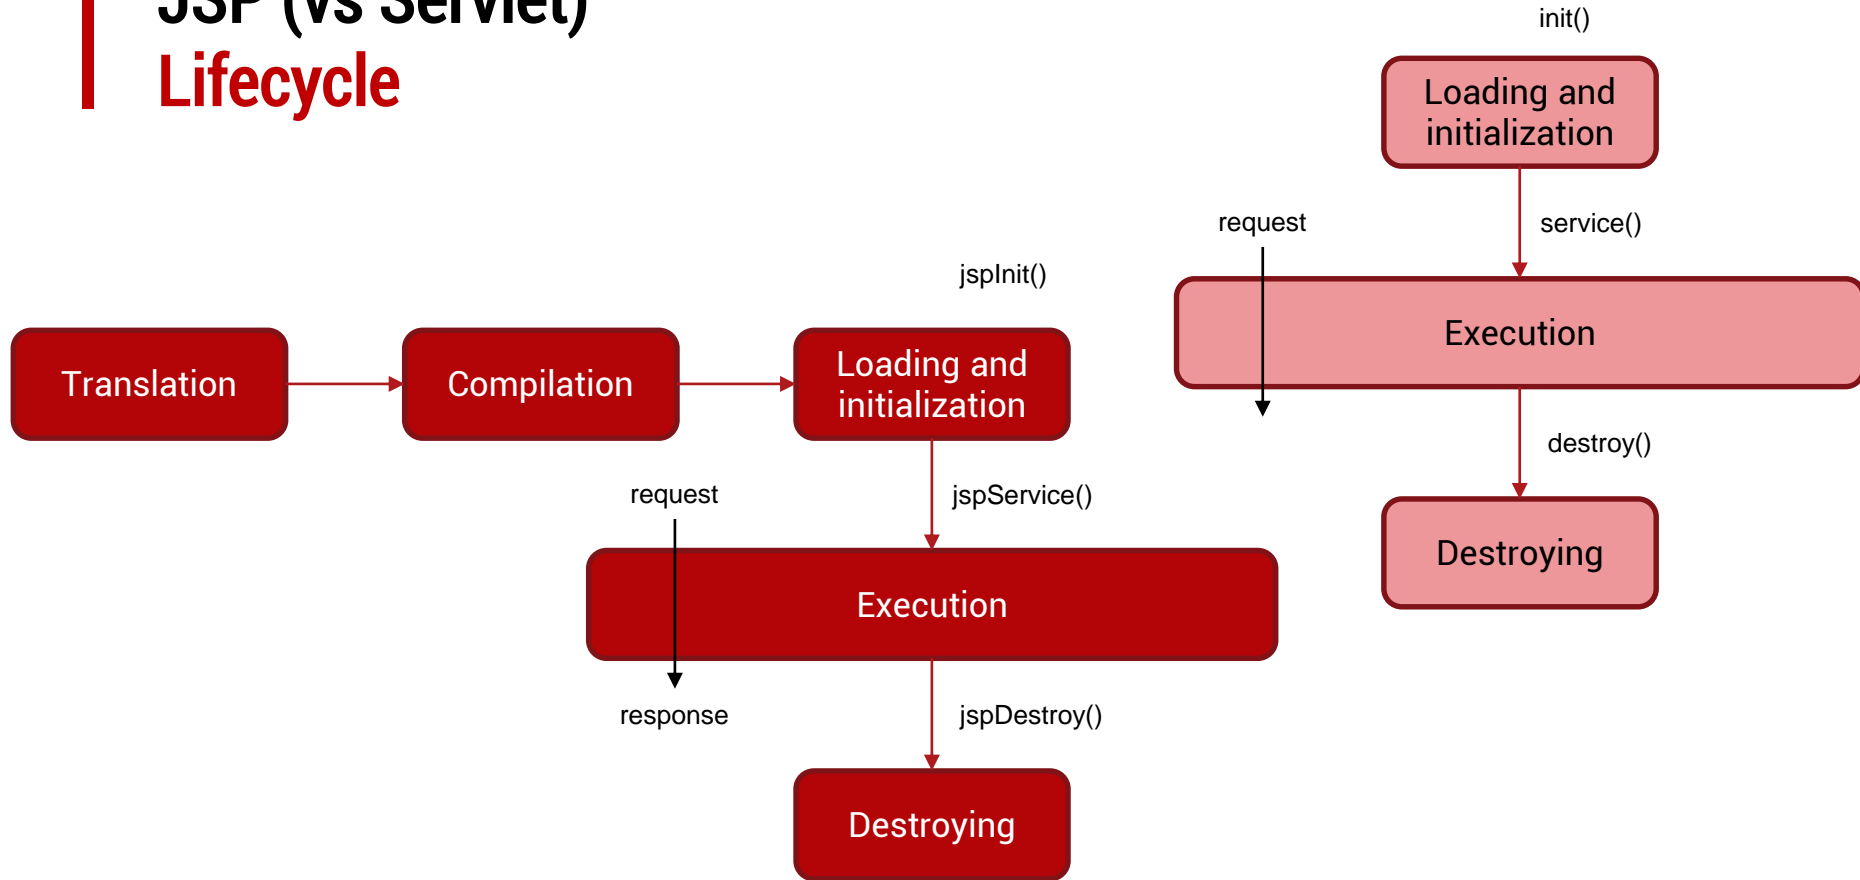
JSP (vs Servlet)
Lifecycle

init()

Loading and initialization

request

service()

Execution

destroy()

Destroying

jspInit()

Translation

Compilation

Loading and initialization

request

jspService()

Execution

response

jspDestroy()

Destroying